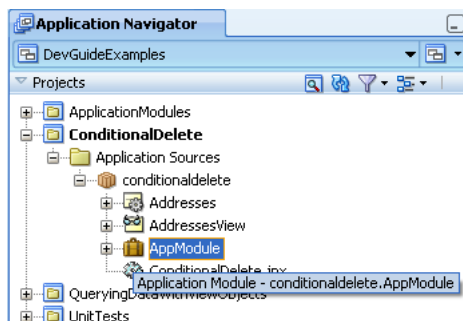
Application Navigator

DevGuideExamples

Projects

ApplicationModules

ConditionalDelete

Application Sources

conditionaldelete

Addresses

AddressesView

AppModule

ConditionalDelete.jpx

Application Module - conditionaldelete.AppModule

QueryingDataWithViewObjects

UnitTests